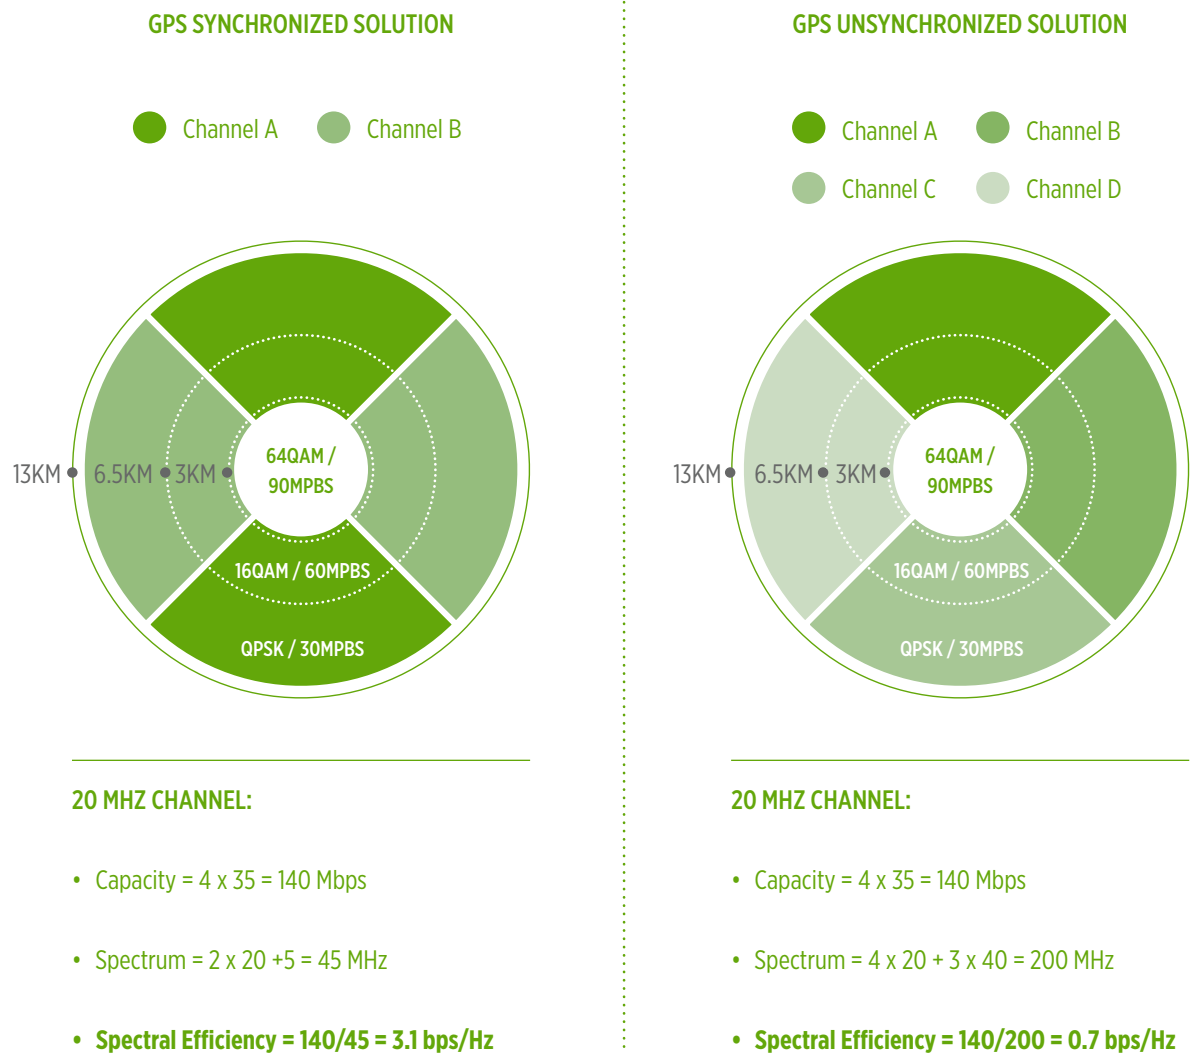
GPS SYNCHRONIZED SOLUTION

Channel A Channel B

13KM 6.5KM 3KM

64QAM / 90MPBS

16QAM / 60MPBS

QPSK / 30MPBS

20 MHZ CHANNEL:

• Capacity = 4 x 35 = 140 Mbps

• Spectrum = 2 x 20 +5 = 45 MHz

• Spectral Efficiency = 140/45 = 3.1 bps/Hz

GPS UNSYNCHRONIZED SOLUTION

Channel A Channel B

Channel C Channel D

13KM 6.5KM 3KM

64QAM / 90MPBS

16QAM / 60MPBS

QPSK / 30MPBS

20 MHZ CHANNEL:

• Capacity = 4 x 35 = 140 Mbps

• Spectrum = 4 x 20 + 3 x 40 = 200 MHz

• Spectral Efficiency = 140/200 = 0.7 bps/Hz